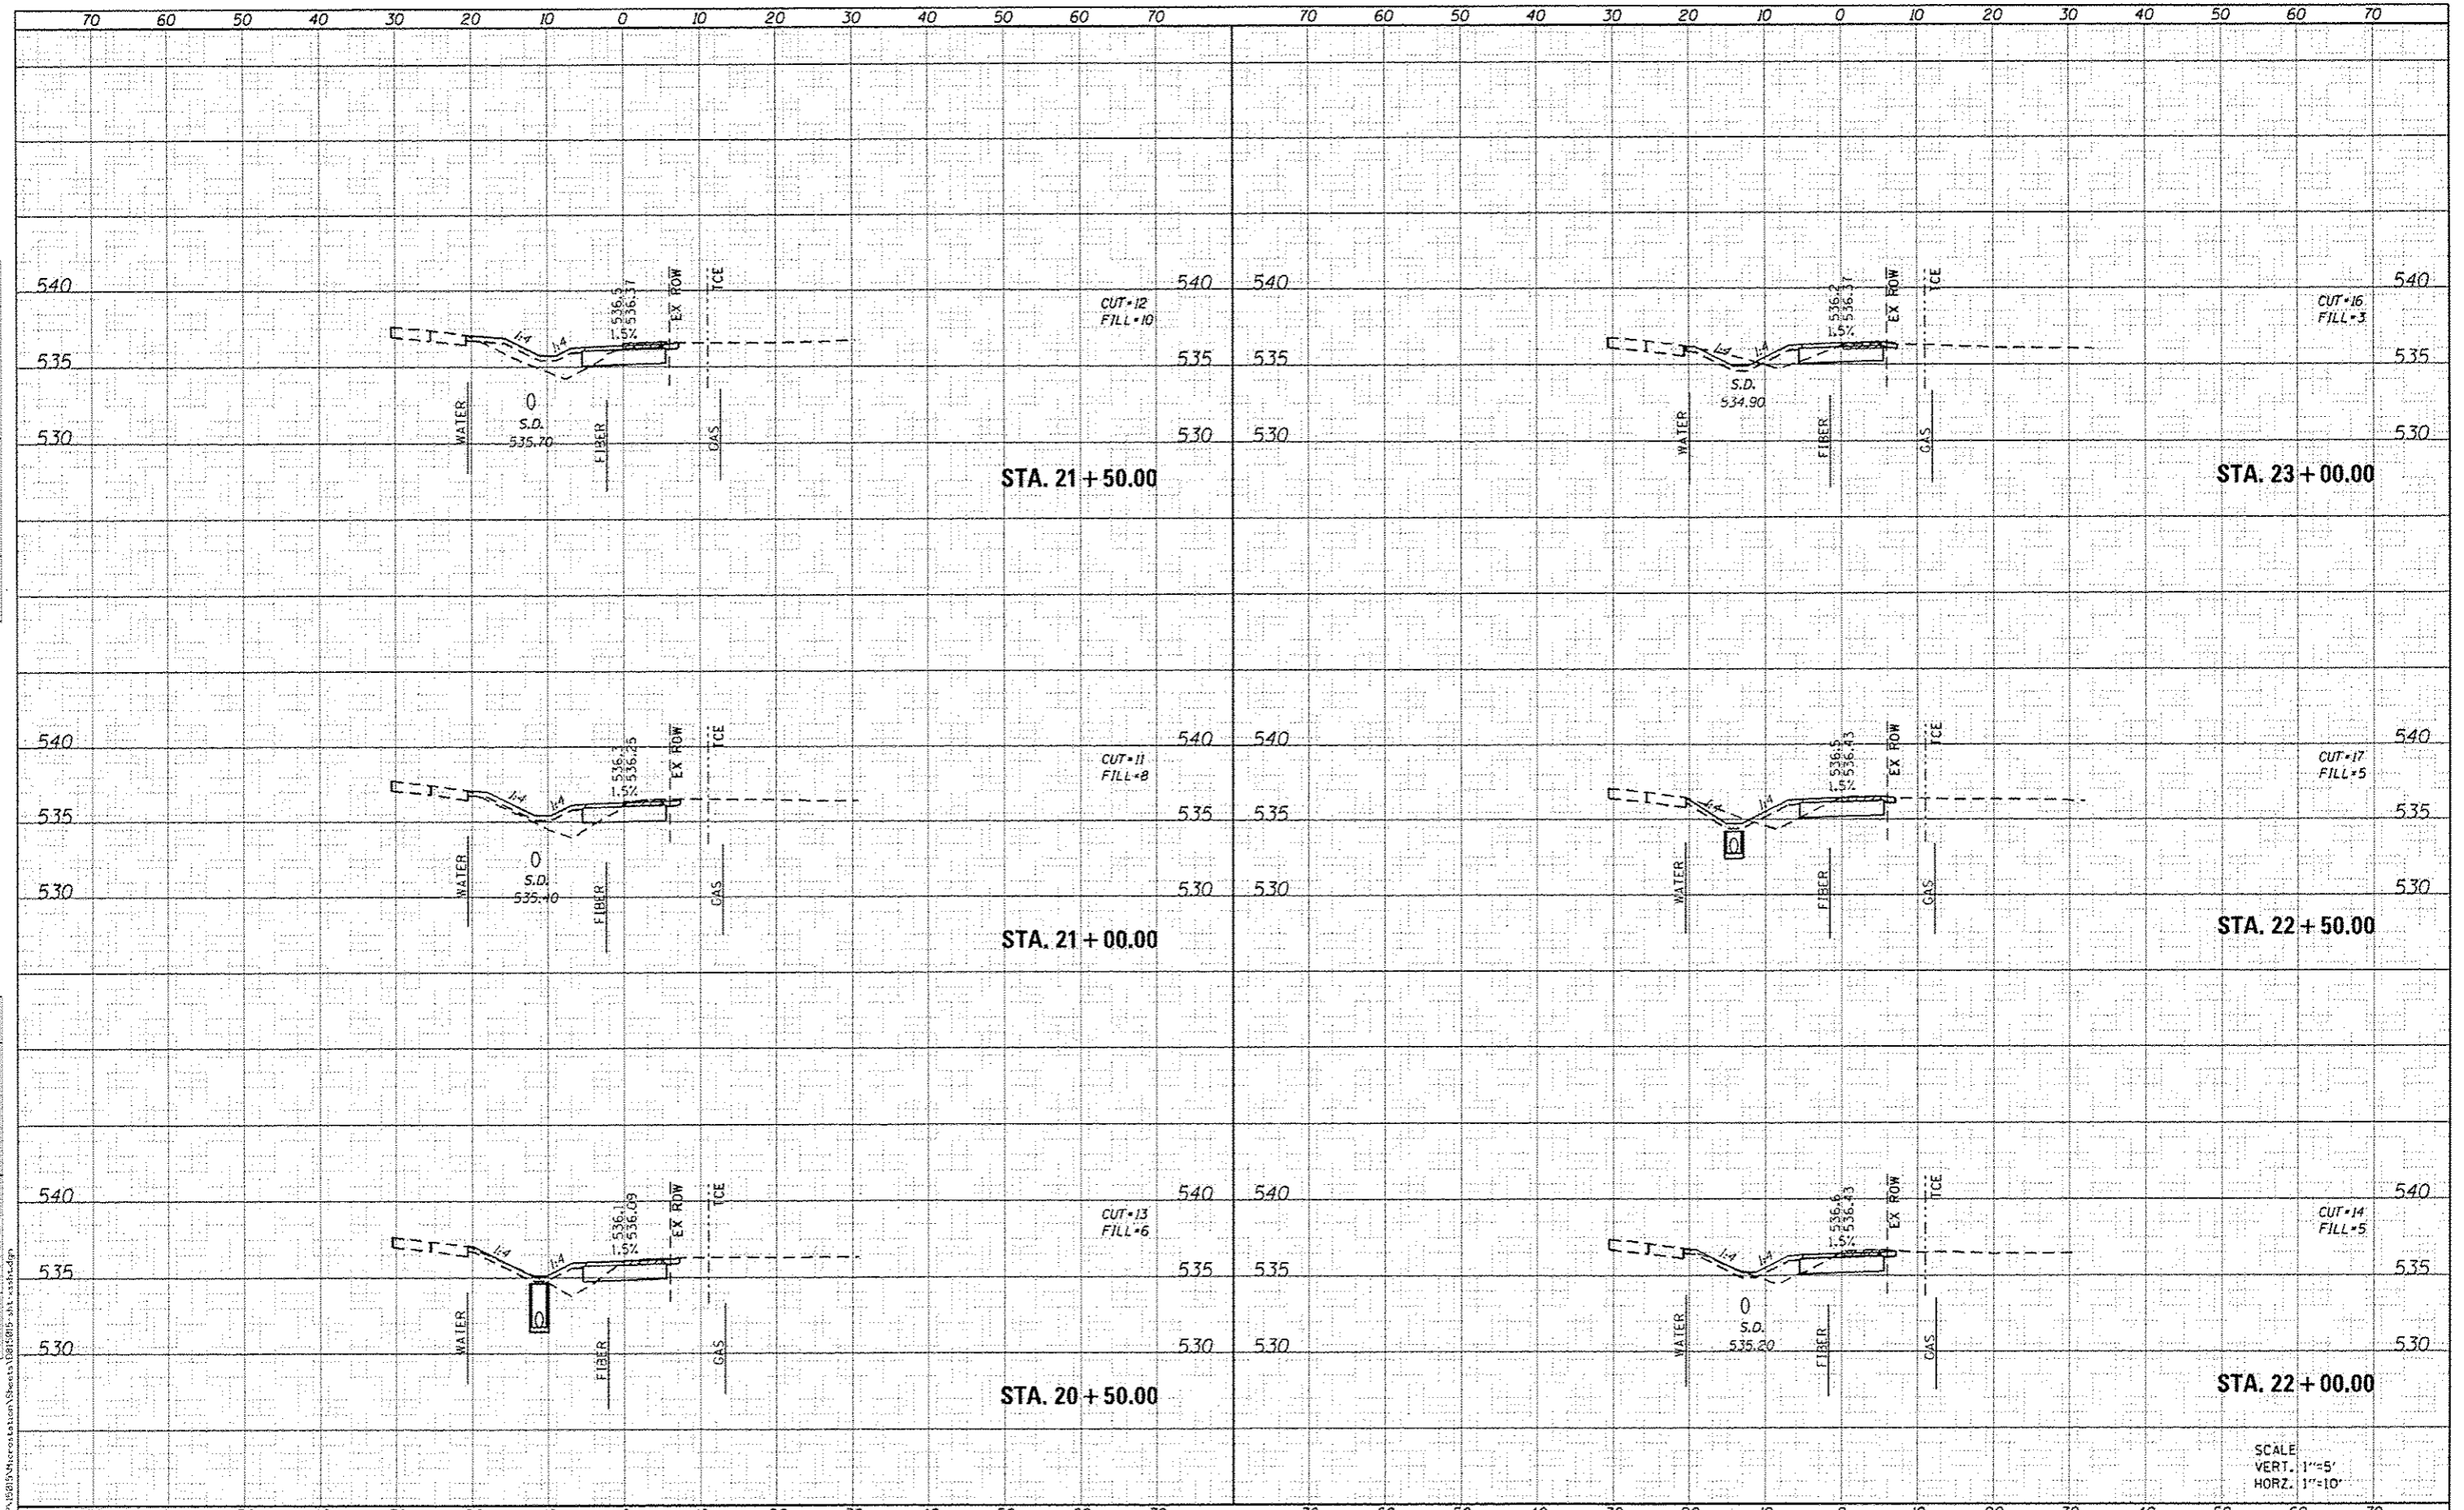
70 60 50 40 30 20 10 0 10 20 30 40 50 60 70
70 60 50 40 30 20 10 0 10 20 30 40 50 60 70

540
535
530
1:4
1:4
536.5
536.37
1.5%
EX ROW
TCE
0
S.D.
535.70
WATER
FIBER
GAS
CUT=12
FILL=10
540
535
530
STA. 21 + 50.00

540
535
530
1:4
1:4
536.2
536.37
1.5%
EX ROW
TCE
S.D.
534.90
WATER
FIBER
GAS
CUT=16
FILL=3
540
535
530
STA. 23 + 00.00

540
535
530
1:4
1:4
536.3
536.25
1.5%
EX ROW
TCE
0
S.D.
535.40
WATER
FIBER
GAS
CUT=11
FILL=8
540
535
530
STA. 21 + 00.00

540
535
530
1:4
1:4
536.5
536.43
1.5%
EX ROW
TCE
WATER
FIBER
GAS
CUT=17
FILL=5
540
535
530
STA. 22 + 50.00

540
535
530
1:4
1:4
536.1
536.09
1.5%
EX ROW
TCE
WATER
FIBER
GAS
CUT=13
FILL=6
540
535
530
STA. 20 + 50.00

540
535
530
1:4
1:4
536.6
536.43
1.5%
EX ROW
TCE
0
S.D.
535.20
WATER
FIBER
GAS
CUT=14
FILL=5
540
535
530
STA. 22 + 00.00

SCALE
VERT. 1"=5'
HORZ. 1"=10'

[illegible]